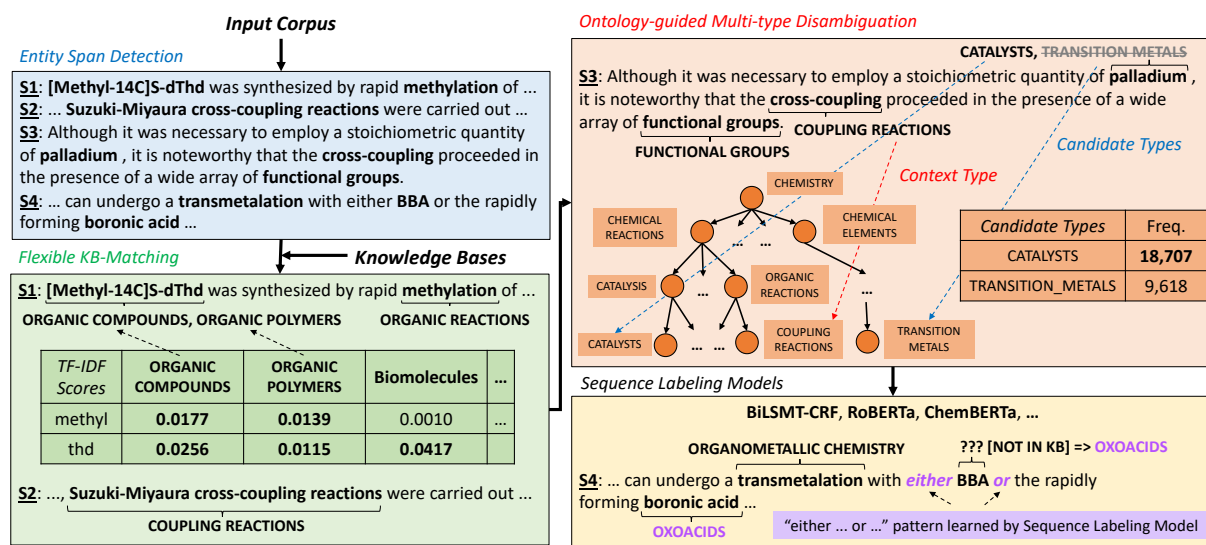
Input Corpus

Entity Span Detection

S1: [Methyl-14C]S-dThd was synthesized by rapid methylation of ...
S2: ... Suzuki-Miyaura cross-coupling reactions were carried out ...
S3: Although it was necessary to employ a stoichiometric quantity of palladium , it is noteworthy that the cross-coupling proceeded in the presence of a wide array of functional groups.
S4: ... can undergo a transmetalation with either BBA or the rapidly forming boronic acid ...

Flexible KB-Matching

Knowledge Bases

S1: [Methyl-14C]S-dThd was synthesized by rapid methylation of ...

ORGANIC COMPOUNDS, ORGANIC POLYMERS

ORGANIC REACTIONS

| TF-IDF Scores | ORGANIC COMPOUNDS | ORGANIC POLYMERS | Biomolecules | ... |
|---|---|---|---|---|
| methyl | 0.0177 | 0.0139 | 0.0010 | |
| thd | 0.0256 | 0.0115 | 0.0417 | |

S2: ..., Suzuki-Miyaura cross-coupling reactions were carried out ...

COUPLING REACTIONS

Ontology-guided Multi-type Disambiguation

CATALYSTS, TRANSITION METALS

S3: Although it was necessary to employ a stoichiometric quantity of palladium , it is noteworthy that the cross-coupling proceeded in the presence of a wide array of functional groups.

COUPLING REACTIONS

FUNCTIONAL GROUPS

Candidate Types

Context Type

CHEMISTRY

CHEMICAL REACTIONS

CHEMICAL ELEMENTS

CATALYSIS

ORGANIC REACTIONS

CATALYSTS

COUPLING REACTIONS

TRANSITION METALS

| Candidate Types | Freq. |
|---|---|
| CATALYSTS | 18,707 |
| TRANSITION_METALS | 9,618 |

Sequence Labeling Models

BiLSMT-CRF, RoBERTa, ChemBERTa, ...

ORGANOMETALLIC CHEMISTRY

??? [NOT IN KB] => OXOACIDS

S4: ... can undergo a transmetalation with either BBA or the rapidly forming boronic acid ...

OXOACIDS

“either ... or ...” pattern learned by Sequence Labeling Model